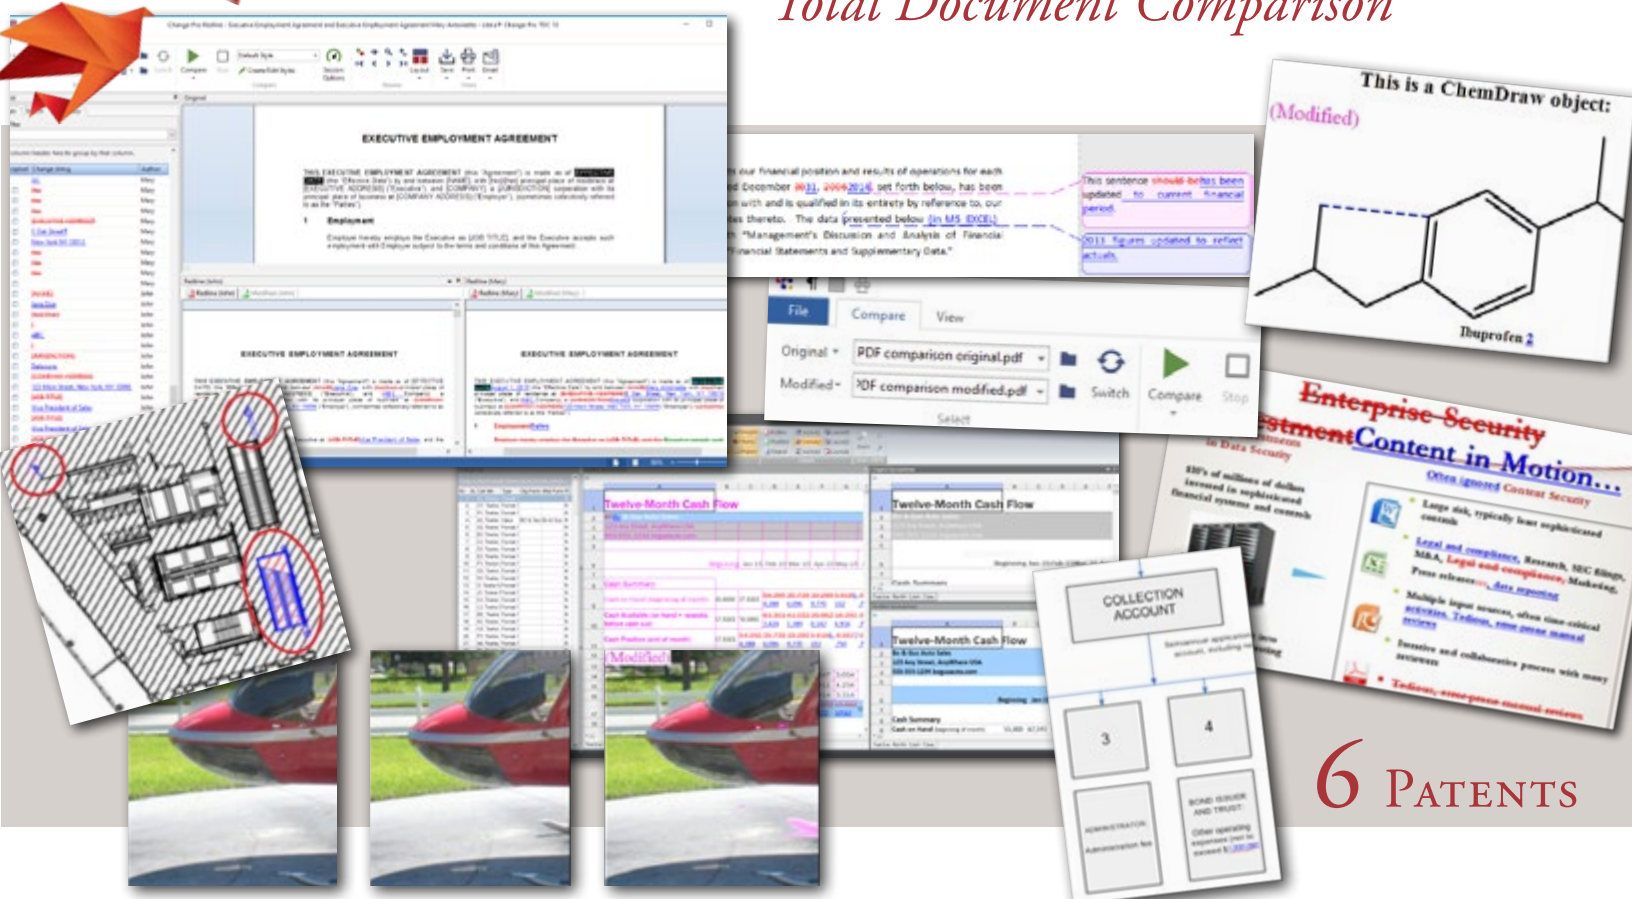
Total Document Comparison

EXECUTIVE EMPLOYMENT AGREEMENT

Employment

EXECUTIVE EMPLOYMENT AGREEMENT

EXECUTIVE EMPLOYMENT AGREEMENT

our financial position and results of operations for each d December 3031, 20092016, set forth below, has been with and is qualified in its entirety by reference to, our es thereto. The data presented below (in MS EXCEL) "Management's Discussion and Analysis of Financial inancial Statements and Supplementary Data."

This sentence should be has been updated to current financial period.

2011 figures updated to reflect actuals.

File Compare View

Original PDF comparison original.pdf

Modified PDF comparison modified.pdf

Switch Compare Stop

Select

This is a ChemDraw object:

(Modified)

Ibuprofen 2

Enterprise Security

Content in Motion...

Often ignored Content Security

Data Security

Large risk, typically least sophisticated controls

Legal and compliance, Research, SEC filings, M&A, Legal and compliance, Marketing, Press releases, data reporting

Multiple input sources, often time-critical activities, Tedious, error-prone manual reviews

Iterative and collaborative process with many reviewers

Tedious, error-prone manual reviews

Twelve-Month Cash Flow

Twelve-Month Cash Flow

Twelve-Month Cash Flow

Cash Summary

(Modified)

COLLECTION ACCOUNT

3

4

ADMINISTRATION

BOND ISSUER AND TRUST

6 Patents